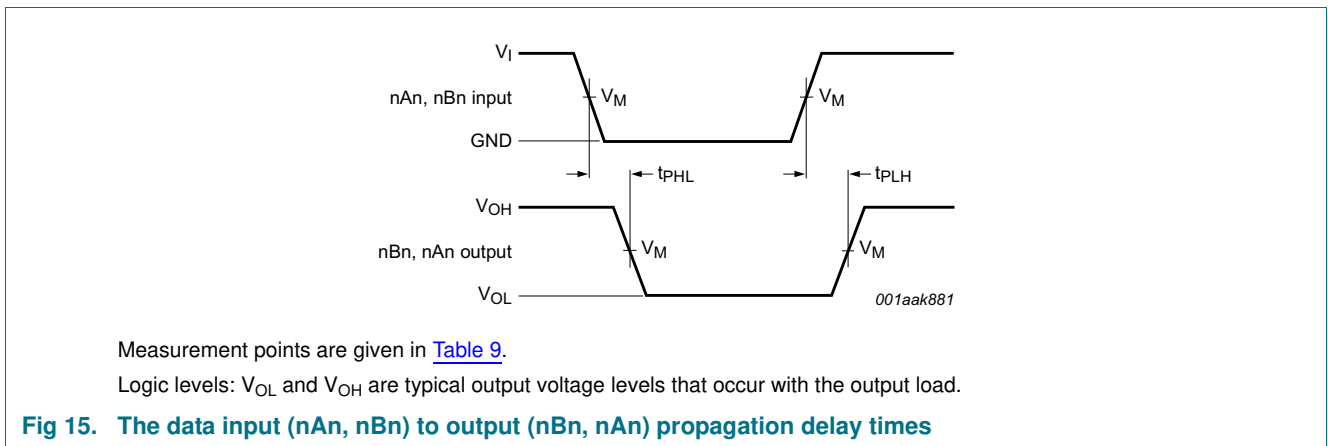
$V_I$
nAn, nBn input
$V_M$
$V_M$
GND
$t_{PHL}$
$t_{PLH}$
$V_{OH}$
nBn, nAn output
$V_M$
$V_M$
$V_{OL}$
001aak881

Measurement points are given in Table 9.

Logic levels: $V_{OL}$ and $V_{OH}$ are typical output voltage levels that occur with the output load.

Fig 15. The data input (nAn, nBn) to output (nBn, nAn) propagation delay times